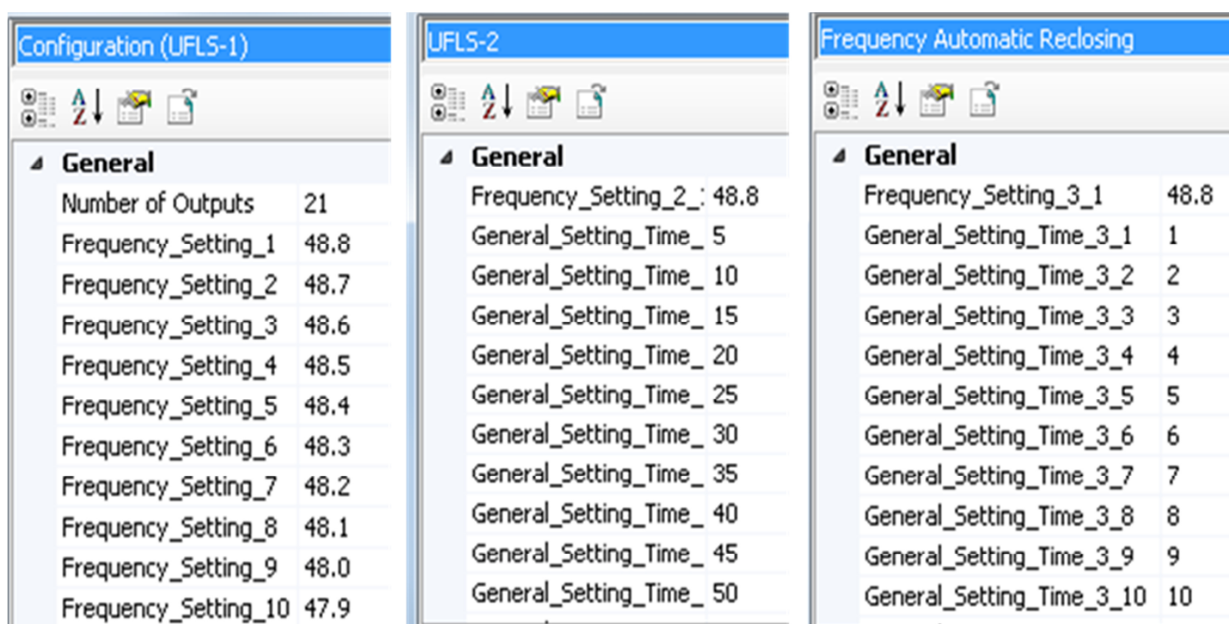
Configuration (UFLS-1)

General

| | |
|---|---|
| Number of Outputs | 21 |
| Frequency_Setting_1 | 48.8 |
| Frequency_Setting_2 | 48.7 |
| Frequency_Setting_3 | 48.6 |
| Frequency_Setting_4 | 48.5 |
| Frequency_Setting_5 | 48.4 |
| Frequency_Setting_6 | 48.3 |
| Frequency_Setting_7 | 48.2 |
| Frequency_Setting_8 | 48.1 |
| Frequency_Setting_9 | 48.0 |
| Frequency_Setting_10 | 47.9 |

UFLS-2

General

| | |
|---|---|
| Frequency_Setting_2_: | 48.8 |
| General_Setting_Time_ | 5 |
| General_Setting_Time_ | 10 |
| General_Setting_Time_ | 15 |
| General_Setting_Time_ | 20 |
| General_Setting_Time_ | 25 |
| General_Setting_Time_ | 30 |
| General_Setting_Time_ | 35 |
| General_Setting_Time_ | 40 |
| General_Setting_Time_ | 45 |
| General_Setting_Time_ | 50 |

Frequency Automatic Reclosing

General

| | |
|---|---|
| Frequency_Setting_3_1 | 48.8 |
| General_Setting_Time_3_1 | 1 |
| General_Setting_Time_3_2 | 2 |
| General_Setting_Time_3_3 | 3 |
| General_Setting_Time_3_4 | 4 |
| General_Setting_Time_3_5 | 5 |
| General_Setting_Time_3_6 | 6 |
| General_Setting_Time_3_7 | 7 |
| General_Setting_Time_3_8 | 8 |
| General_Setting_Time_3_9 | 9 |
| General_Setting_Time_3_10 | 10 |